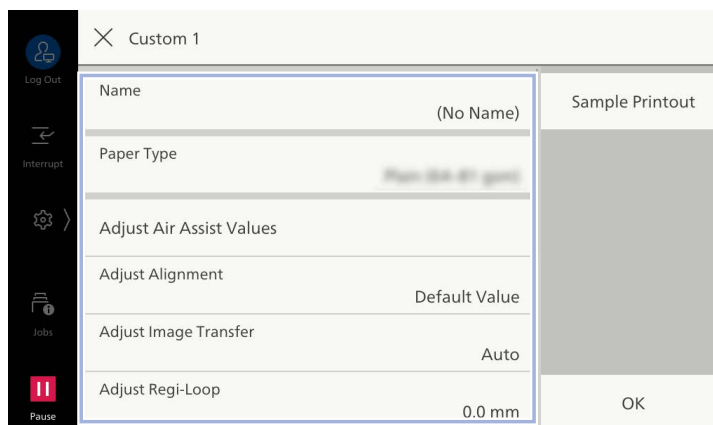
Log Out

Interrupt

Jobs

Pause

Custom 1

Name
(No Name)

Paper Type
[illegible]

Adjust Air Assist Values

Adjust Alignment
Default Value

Adjust Image Transfer
Auto

Adjust Regi-Loop
0.0 mm

Sample Printout

OK